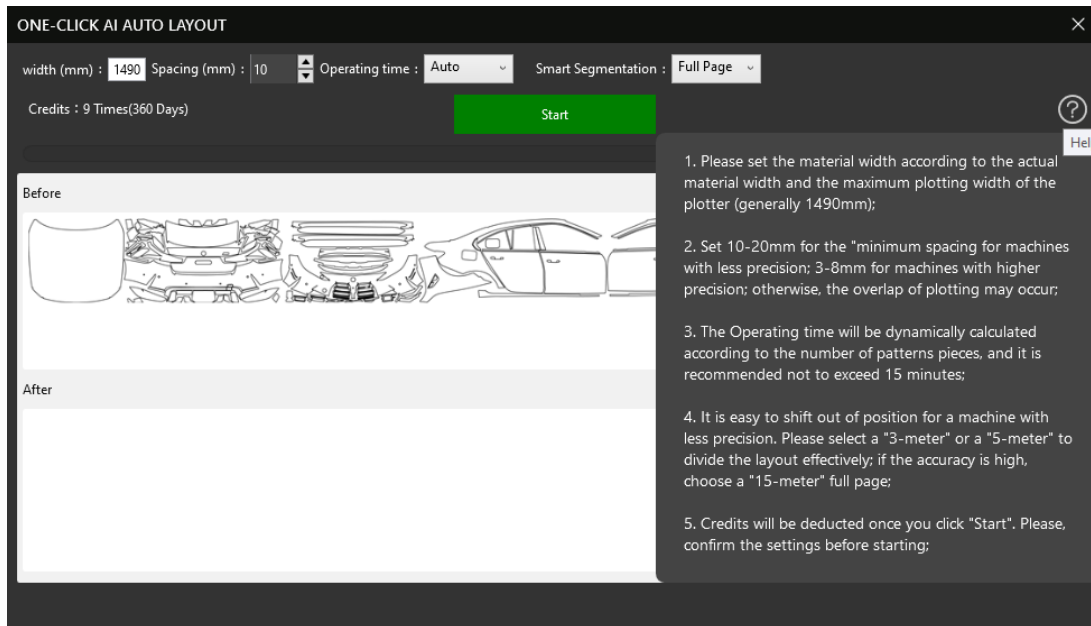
ONE-CLICK AI AUTO LAYOUT

×

width (mm) : 1490 Spacing (mm) : 10 Operating time : Auto Smart Segmentation : Full Page

Credits：9 Times(360 Days)

Start

Hel

Before

After

1. Please set the material width according to the actual material width and the maximum plotting width of the plotter (generally 1490mm);

2. Set 10-20mm for the "minimum spacing for machines with less precision; 3-8mm for machines with higher precision; otherwise, the overlap of plotting may occur;

3. The Operating time will be dynamically calculated according to the number of patterns pieces, and it is recommended not to exceed 15 minutes;

4. It is easy to shift out of position for a machine with less precision. Please select a "3-meter" or a "5-meter" to divide the layout effectively; if the accuracy is high, choose a "15-meter" full page;

5. Credits will be deducted once you click "Start". Please, confirm the settings before starting;